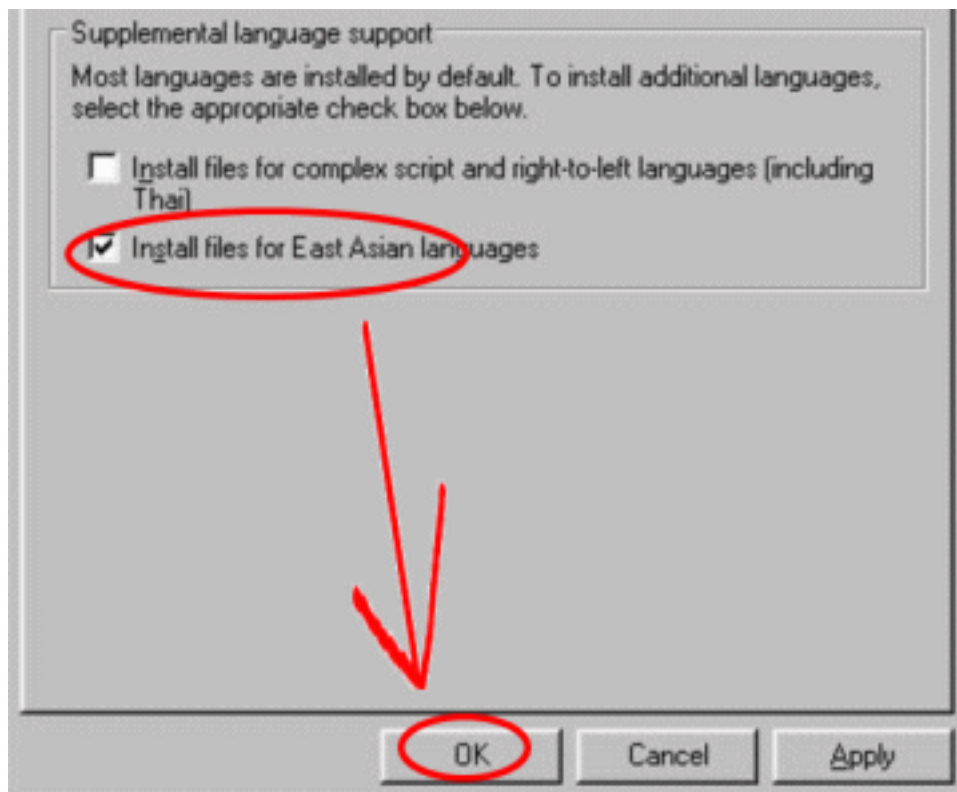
Supplemental language support

Most languages are installed by default. To install additional languages, select the appropriate check box below.

Install files for complex script and right-to-left languages (including Thai)

Install files for East Asian languages

OK

Cancel

Apply